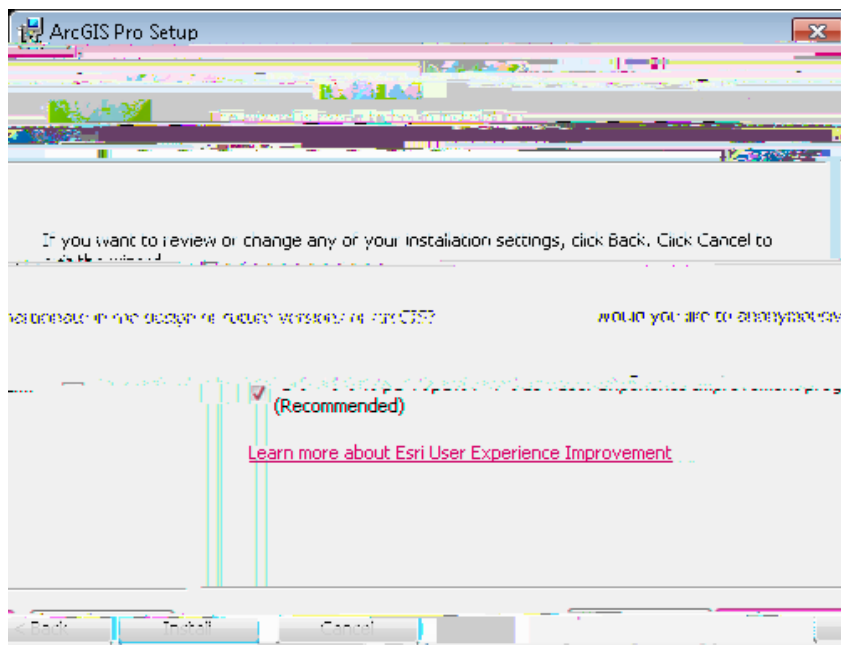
ArcGIS Pro Setup

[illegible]

If you want to review or change any of your installation settings, click Back. Click Cancel to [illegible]

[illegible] participate in the design of future versions of ArcGIS? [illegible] would you like to anonymously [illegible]

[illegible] (Recommended)

Learn more about Esri User Experience Improvement

< Back Install Cancel